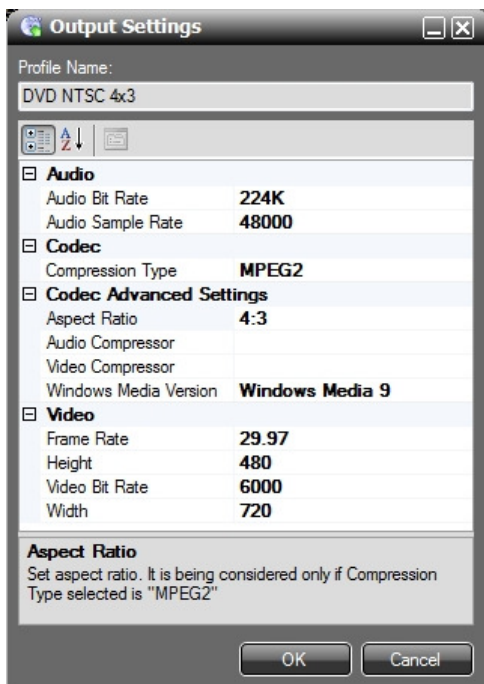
Output Settings

Profile Name:

DVD NTSC 4x3

| Audio | |
|---|---|
| Audio Bit Rate | 224K |
| Audio Sample Rate | 48000 |
| **Codec** | |
| Compression Type | MPEG2 |
| **Codec Advanced Settings** | |
| Aspect Ratio | 4:3 |
| Audio Compressor | |
| Video Compressor | |
| Windows Media Version | Windows Media 9 |
| **Video** | |
| Frame Rate | 29.97 |
| Height | 480 |
| Video Bit Rate | 6000 |
| Width | 720 |

Aspect Ratio

Set aspect ratio. It is being considered only if Compression Type selected is "MPEG2"

OK Cancel